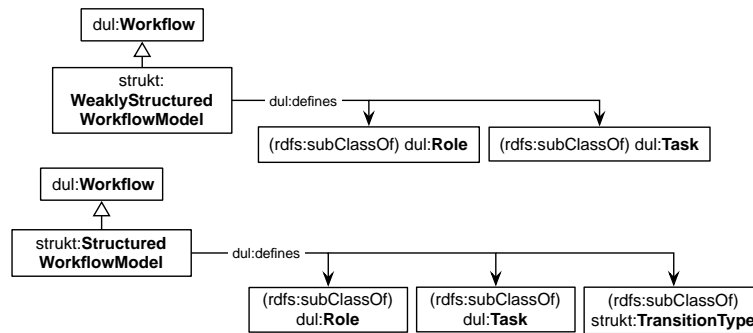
dul:Workflow

strukt:
WeaklyStructured
WorkflowModel

dul:defines

(rdfs:subClassOf) dul:Role

(rdfs:subClassOf) dul:Task

dul:Workflow

strukt:Structured
WorkflowModel

dul:defines

(rdfs:subClassOf)
dul:Role

(rdfs:subClassOf)
dul:Task

(rdfs:subClassOf)
strukt:TransitionType